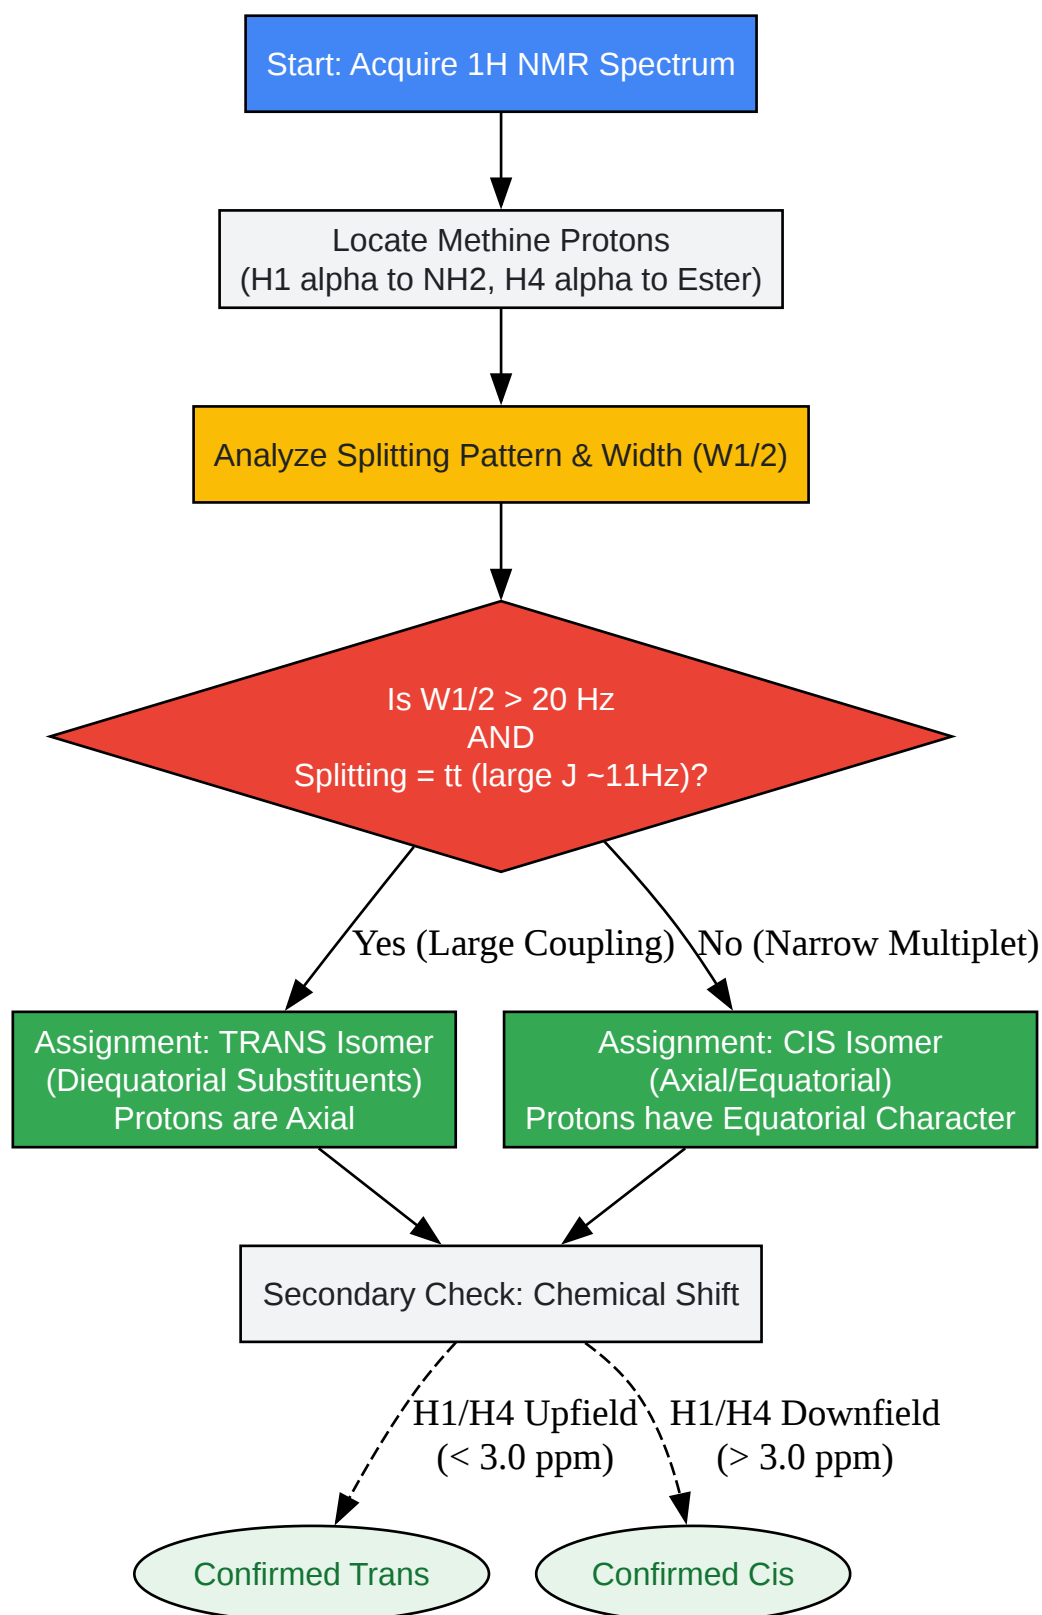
Start: Acquire 1H NMR Spectrum

Locate Methine Protons
(H1 alpha to NH2, H4 alpha to Ester)

Analyze Splitting Pattern & Width (W1/2)

Is W1/2 > 20 Hz
AND
Splitting = tt (large J ~11Hz)?

Yes (Large Coupling)

No (Narrow Multiplet)

Assignment: TRANS Isomer
(Diequatorial Substituents)
Protons are Axial

Assignment: CIS Isomer
(Axial/Equatorial)
Protons have Equatorial Character

Secondary Check: Chemical Shift

H1/H4 Upfield
(< 3.0 ppm)

H1/H4 Downfield
(> 3.0 ppm)

Confirmed Trans

Confirmed Cis